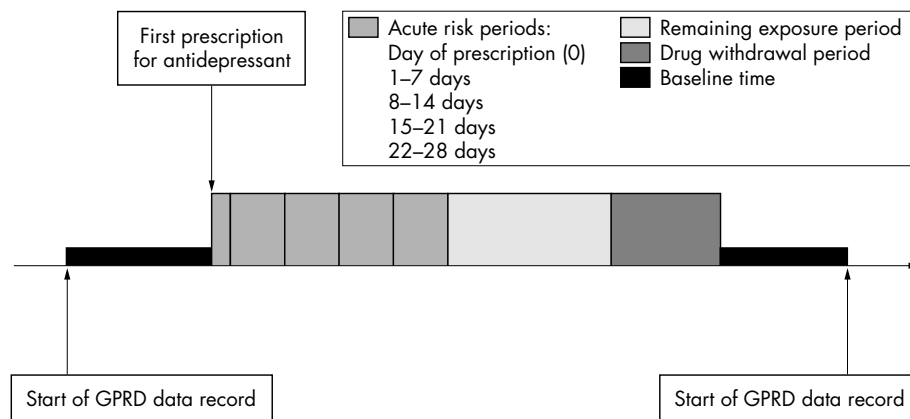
First prescription for antidepressant

Acute risk periods:
Day of prescription (0)
1–7 days
8–14 days
15–21 days
22–28 days

Remaining exposure period
Drug withdrawal period
Baseline time

Start of GPRD data record

Start of GPRD data record